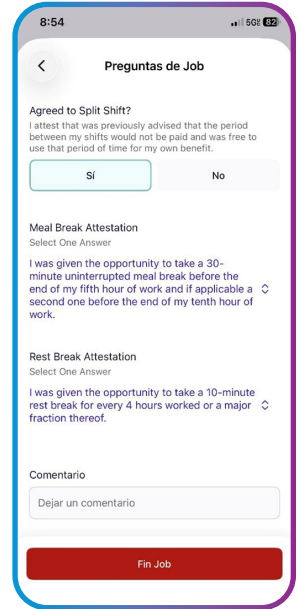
8:54

5G 82

Preguntas de Job

Agreed to Split Shift?

I attest that was previously advised that the period between my shifts would not be paid and was free to use that period of time for my own benefit.

Sí

No

Meal Break Attestation

Select One Answer

I was given the opportunity to take a 30-minute uninterrupted meal break before the end of my fifth hour of work and if applicable a second one before the end of my tenth hour of work.

Rest Break Attestation

Select One Answer

I was given the opportunity to take a 10-minute rest break for every 4 hours worked or a major fraction thereof.

Comentario

Dejar un comentario

Fin Job